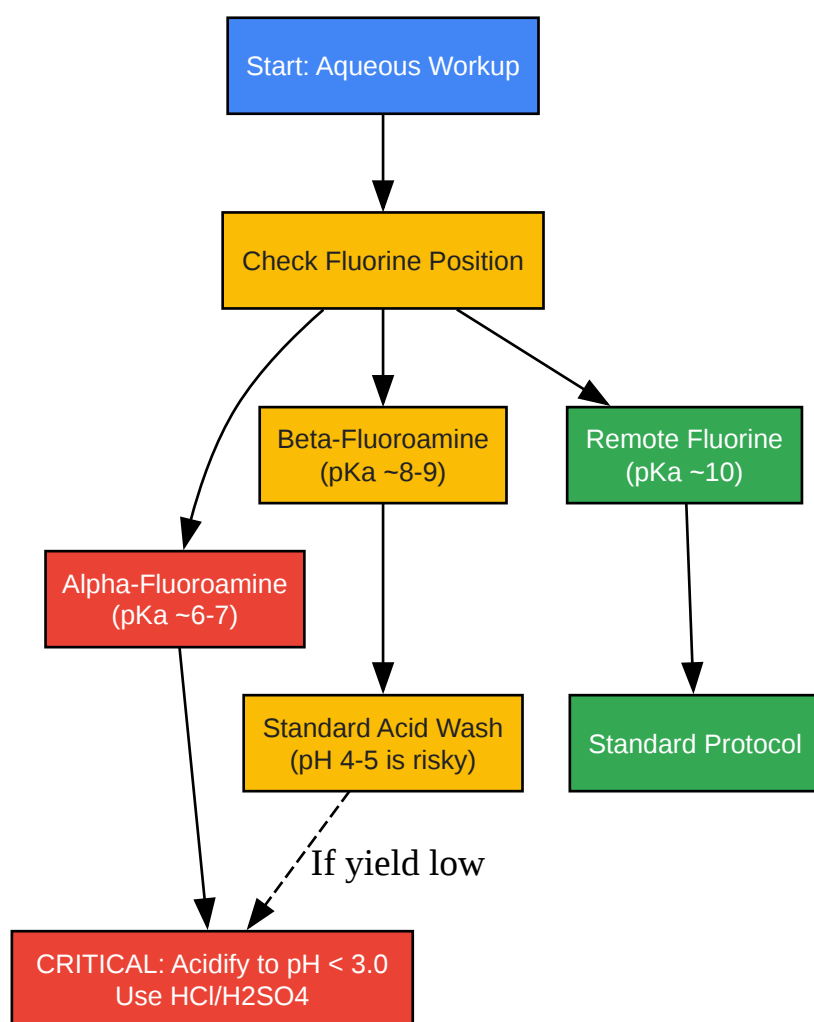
Start: Aqueous Workup

Check Fluorine Position

Beta-Fluoroamine (pKa ~8-9)

Remote Fluorine (pKa ~10)

Alpha-Fluoroamine (pKa ~6-7)

Standard Acid Wash (pH 4-5 is risky)

Standard Protocol

If yield low

CRITICAL: Acidify to pH < 3.0 Use HCl/H2SO4